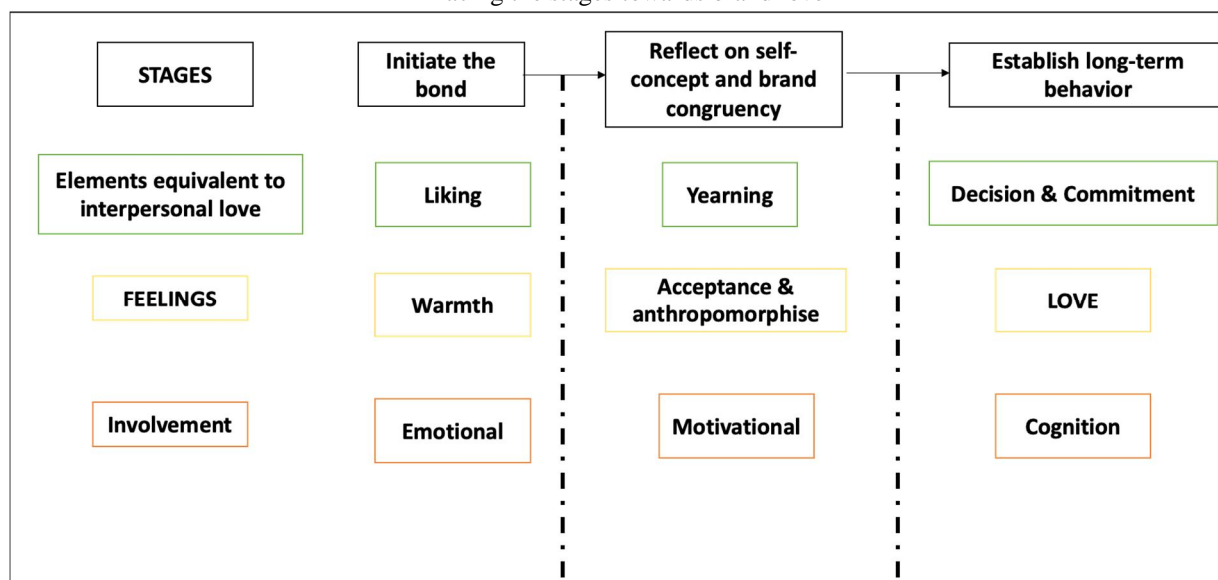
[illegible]

STAGES

Initiate the bond

Reflect on self-concept and brand congruency

Establish long-term behavior

Elements equivalent to interpersonal love

Liking

Yearning

Decision & Commitment

FEELINGS

Warmth

Acceptance & anthropomorphise

LOVE

Involvement

Emotional

Motivational

Cognition